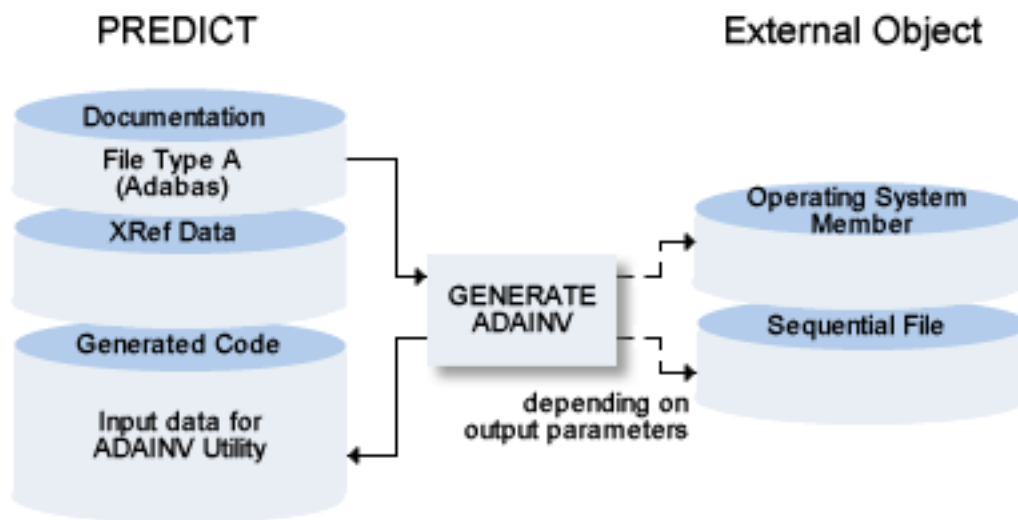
PREDICT

External Object

Documentation

File Type A (Adabas)

XRef Data

Generated Code

Input data for ADAINV Utility

GENERATE ADAINV

depending on output parameters

Operating System Member

Sequential File